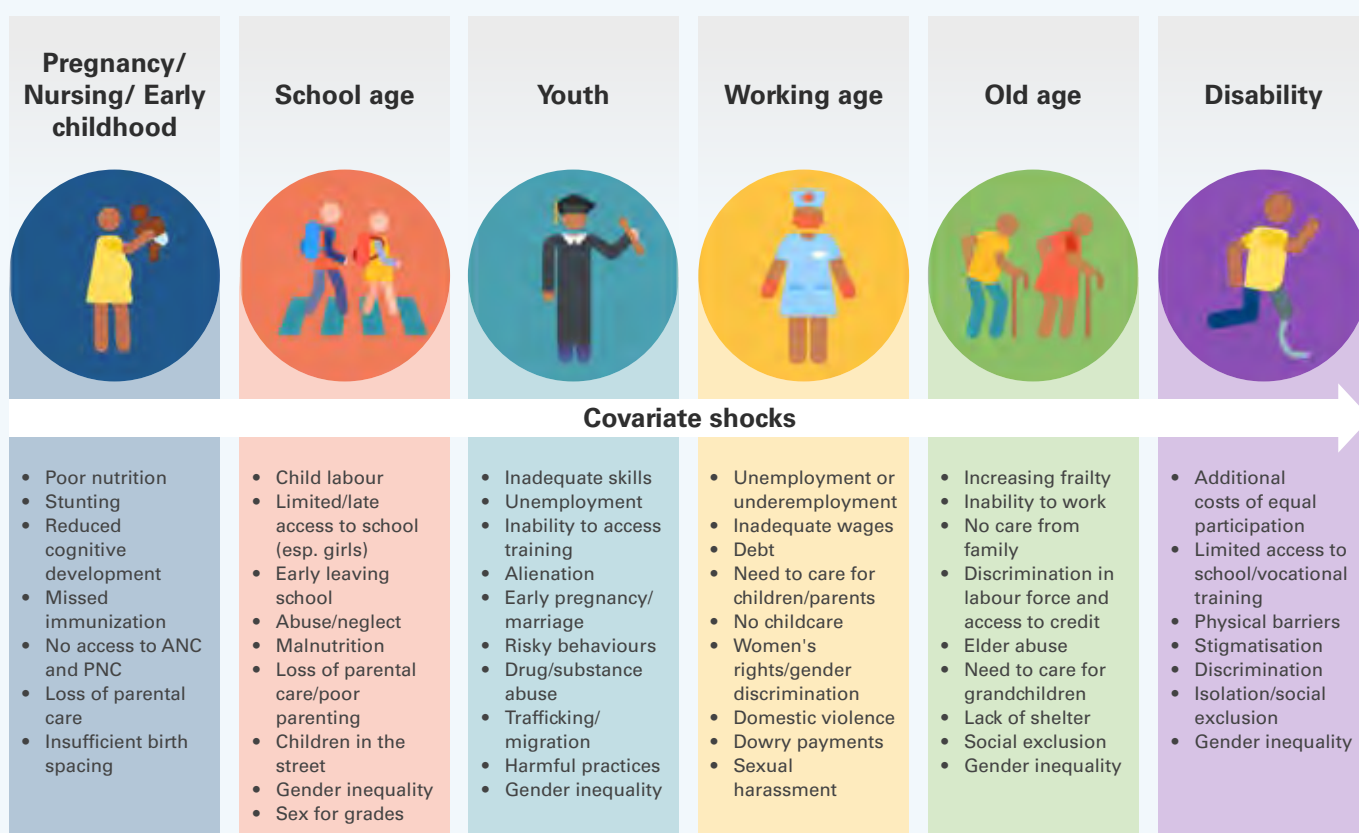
Pregnancy/ Nursing/ Early childhood

School age

Youth

Working age

Old age

Disability

Covariate shocks

- Poor nutrition
- Stunting
- Reduced cognitive development
- Missed immunization
- No access to ANC and PNC
- Loss of parental care
- Insufficient birth spacing

- Child labour
- Limited/late access to school (esp. girls)
- Early leaving school
- Abuse/neglect
- Malnutrition
- Loss of parental care/poor parenting
- Children in the street
- Gender inequality
- Sex for grades

- Inadequate skills
- Unemployment
- Inability to access training
- Alienation
- Early pregnancy/ marriage
- Risky behaviours
- Drug/substance abuse
- Trafficking/ migration
- Harmful practices
- Gender inequality

- Unemployment or underemployment
- Inadequate wages
- Debt
- Need to care for children/parents
- No childcare
- Women's rights/gender discrimination
- Domestic violence
- Dowry payments
- Sexual harassment

- Increasing frailty
- Inability to work
- No care from family
- Discrimination in labour force and access to credit
- Elder abuse
- Need to care for grandchildren
- Lack of shelter
- Social exclusion
- Gender inequality

- Additional costs of equal participation
- Limited access to school/vocational training
- Physical barriers
- Stigmatisation
- Discrimination
- Isolation/social exclusion
- Gender inequality